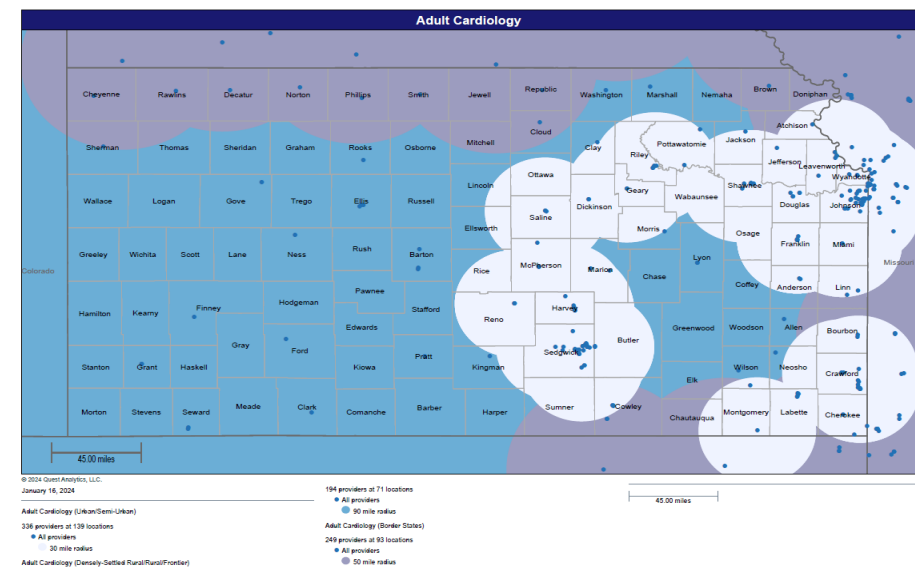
Adult Cardiology

Cheyenne Rawlins Decatur Norton Phillips Smith Jewell Republic Washington Marshall Nemaha Brown Doniphan

Sherman Thomas Sheridan Graham Rooks Osborne Mitchell Cloud Clay Riley Pottawatomie Jackson Atchison

Jefferson Leavenworth Wyandotte

Wallace Logan Gove Trego Ellis Russell Lincoln Ottawa Dickinson Geary Wabaunsee Shawnee Douglas Johnson

Saline Morris Osage Franklin Miami

Greeley Wichita Scott Lane Ness Rush Barton Ellsworth Rice McPherson Marion Chase Lyon Coffey Anderson Linn

Colorado Missouri

Pawnee

Hamilton Kearny Finney Hodgeman Stafford Reno Harvey

Edwards Greenwood Woodson Allen Bourbon

Gray Ford Butler

Stanton Grant Haskell Kiowa Pratt Kingman Sedgwick Wilson Neosho Crawford

Elk

Morton Stevens Seward Meade Clark Comanche Barber Harper Sumner Cowley Chautauqua Montgomery Labette Cherokee

45.00 miles

© 2024 Quest Analytics, LLC.

January 16, 2024

Adult Cardiology (Urban/Semi-Urban)

336 providers at 139 locations

All providers

30 mile radius

Adult Cardiology (Densely-Settled Rural/Rural/Frontier)

194 providers at 71 locations

All providers

90 mile radius

Adult Cardiology (Border States)

249 providers at 93 locations

All providers

50 mile radius

45.00 miles